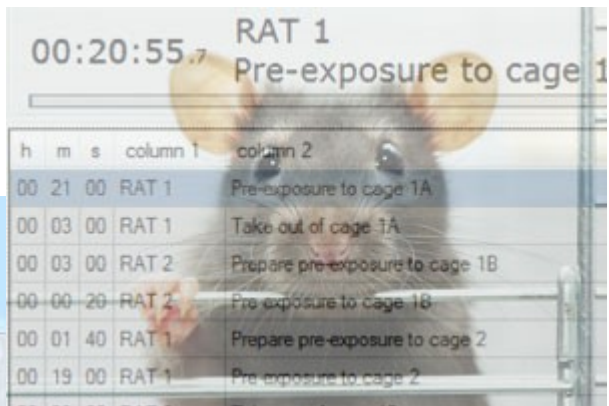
00:20:55.7 RAT 1
Pre-exposure to cage 1

| h | m | s | column 1 | column 2 |
|---|---|---|---|---|
| 00 | 21 | 00 | RAT 1 | Pre-exposure to cage 1A |
| 00 | 03 | 00 | RAT 1 | Take out of cage 1A |
| 00 | 03 | 00 | RAT 2 | Prepare pre-exposure to cage 1B |
| 00 | 00 | 20 | RAT 2 | Pre-exposure to cage 1B |
| 00 | 01 | 40 | RAT 1 | Prepare pre-exposure to cage 2 |
| 00 | 19 | 00 | RAT 1 | Pre-exposure to cage 2 |